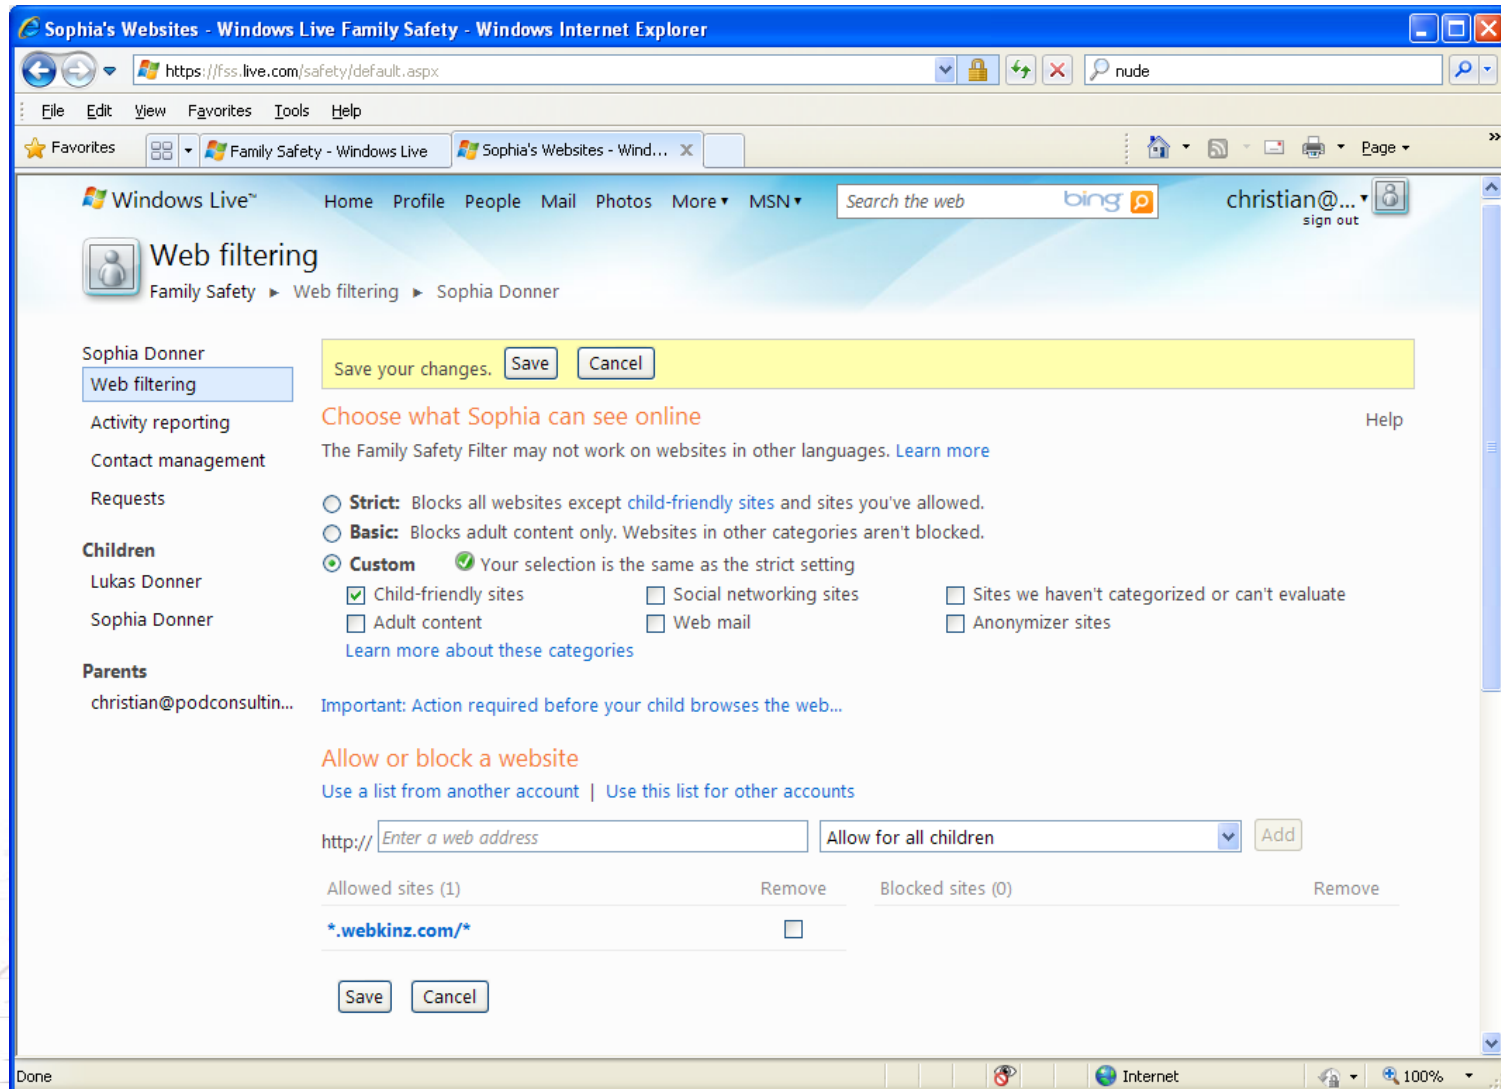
Sophia's Websites - Windows Live Family Safety - Windows Internet Explorer

https://fss.live.com/safety/default.aspx

nude

File Edit View Favorites Tools Help

Favorites

Family Safety - Windows Live

Sophia's Websites - Wind...

Page

Windows Live™ Home Profile People Mail Photos More MSN

Search the web bing

christian@... sign out

Web filtering

Family Safety ► Web filtering ► Sophia Donner

Sophia Donner

Web filtering

Activity reporting

Contact management

Requests

Children

Lukas Donner

Sophia Donner

Parents

christian@podconsultin...

Save your changes. Save Cancel

Choose what Sophia can see online

Help

The Family Safety Filter may not work on websites in other languages. Learn more

Strict: Blocks all websites except child-friendly sites and sites you've allowed.

Basic: Blocks adult content only. Websites in other categories aren't blocked.

Custom Your selection is the same as the strict setting

Child-friendly sites

Social networking sites

Sites we haven't categorized or can't evaluate

Adult content

Web mail

Anonymizer sites

Learn more about these categories

Important: Action required before your child browses the web...

Allow or block a website

Use a list from another account | Use this list for other accounts

http:// Enter a web address Allow for all children Add

| Allowed sites (1) | Remove |
|---|---|
| *.webkinz.com/* | |

| Blocked sites (0) | Remove |
|---|---|

Save Cancel

Done

Internet

100%